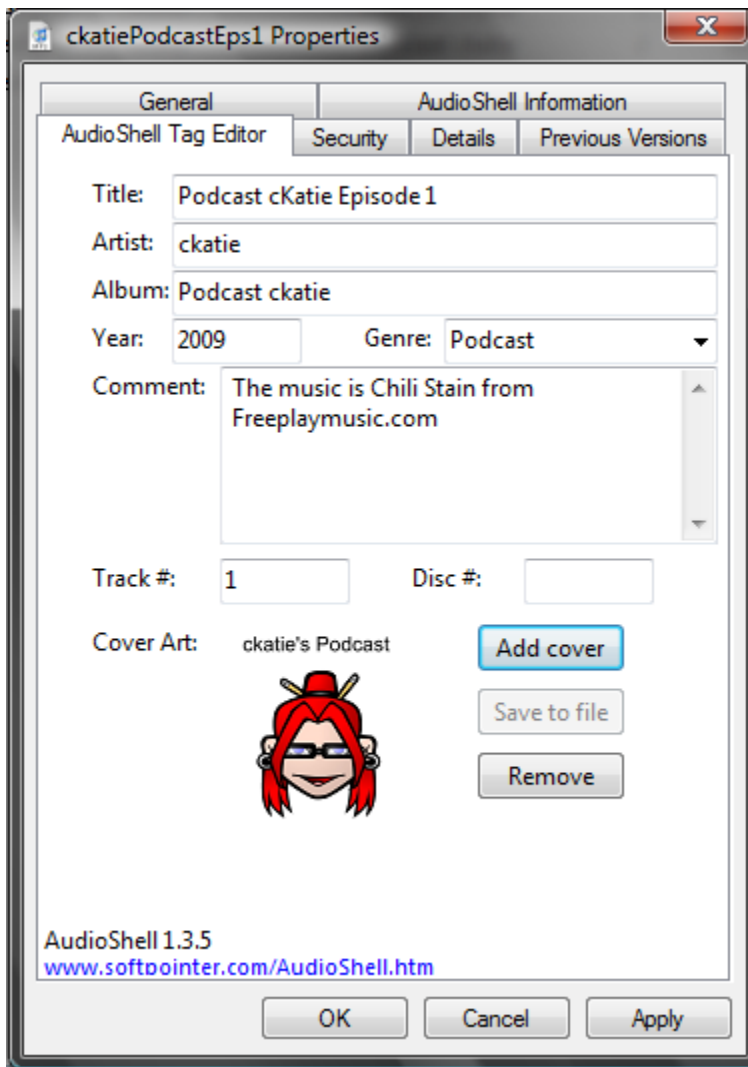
ckatiePodcastEps1 Properties

General | AudioShell Information
AudioShell Tag Editor | Security | Details | Previous Versions

Title: Podcast cKatie Episode 1
Artist: ckatie
Album: Podcast ckatie
Year: 2009
Genre: Podcast
Comment: The music is Chili Stain from Freeplaymusic.com

Track #: 1
Disc #:

Cover Art: ckatie's Podcast

Add cover
Save to file
Remove

AudioShell 1.3.5
www.softpointer.com/AudioShell.htm

OK
Cancel
Apply